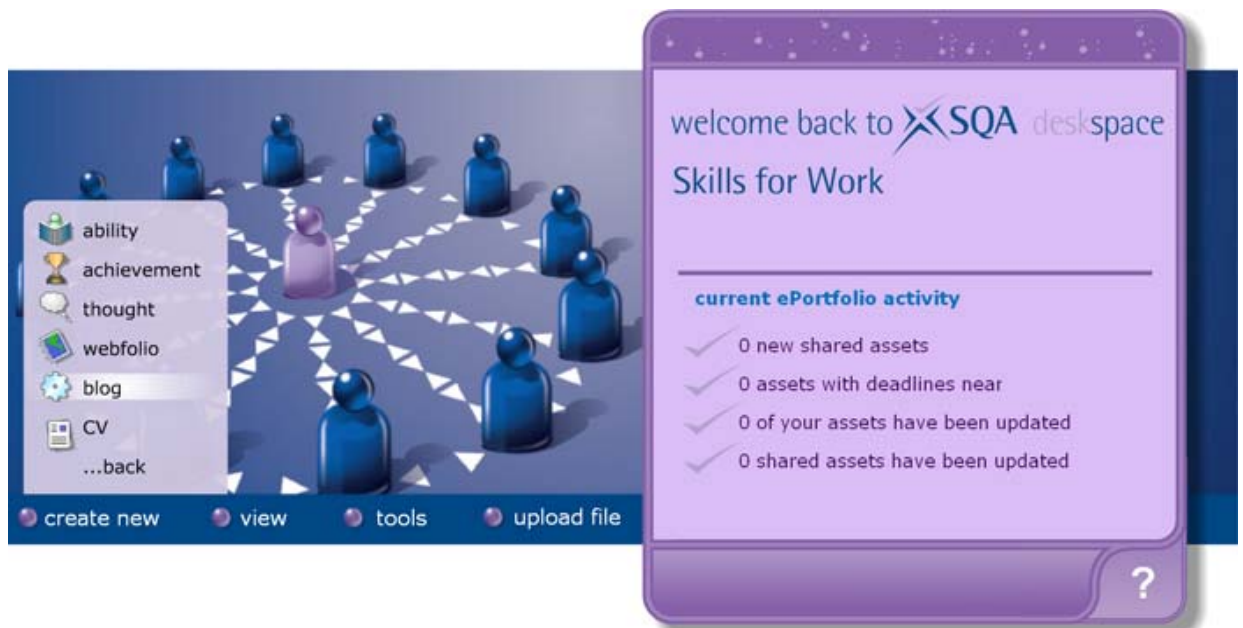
ability
achievement
thought
webfolio
blog
CV
...back

create new
view
tools
upload file

welcome back to SQA deskspace
Skills for Work

current ePortfolio activity
0 new shared assets
0 assets with deadlines near
0 of your assets have been updated
0 shared assets have been updated

?